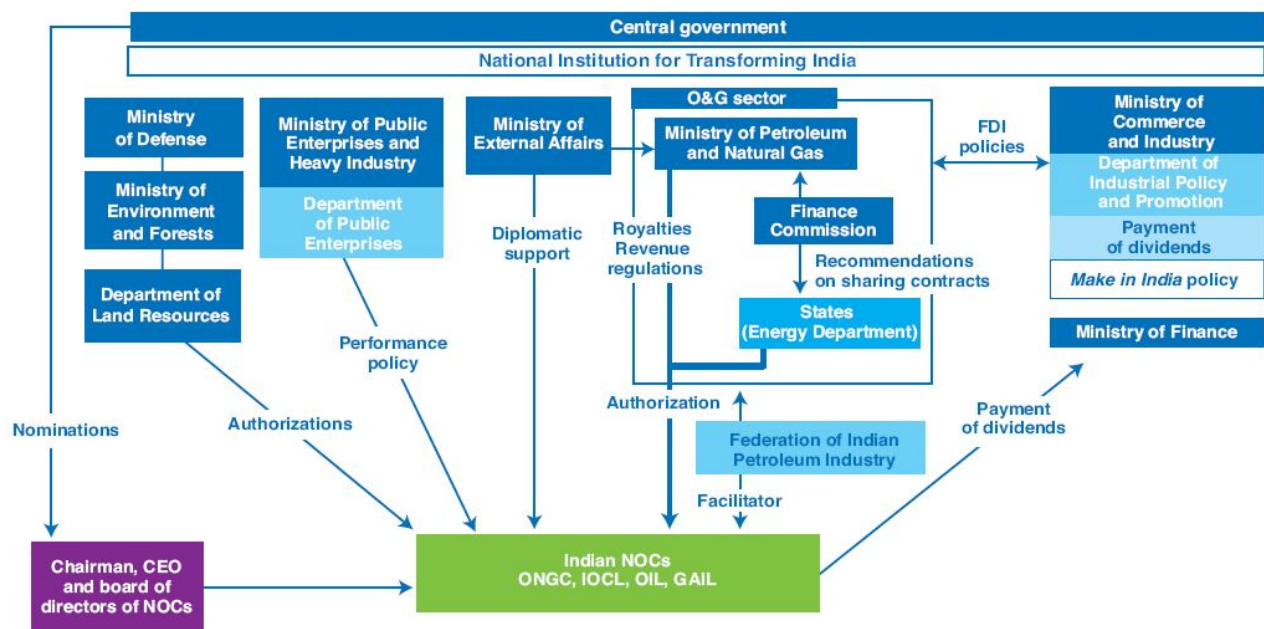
Central government

National Institution for Transforming India

Ministry of Defense

Ministry of Environment and Forests

Department of Land Resources

Ministry of Public Enterprises and Heavy Industry

Department of Public Enterprises

Ministry of External Affairs

O&G sector

Ministry of Petroleum and Natural Gas

Finance Commission

Royalties Revenue regulations

Recommendations on sharing contracts

States (Energy Department)

FDI policies

Ministry of Commerce and Industry

Department of Industrial Policy and Promotion

Payment of dividends

*Make in India* policy

Ministry of Finance

Diplomatic support

Performance policy

Authorizations

Nominations

Authorization

Federation of Indian Petroleum Industry

Facilitator

Payment of dividends

Chairman, CEO and board of directors of NOCs

Indian NOCs
ONGC, IOCL, OIL, GAIL